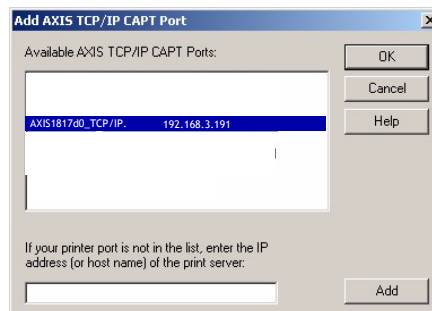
Add AXIS TCP/IP CAPT Port

Available AXIS TCP/IP CAPT Ports:

AXIS1817d0_TCP/IP. 192.168.3.191

OK

Cancel

Help

If your printer port is not in the list, enter the IP address (or host name) of the print server:

Add